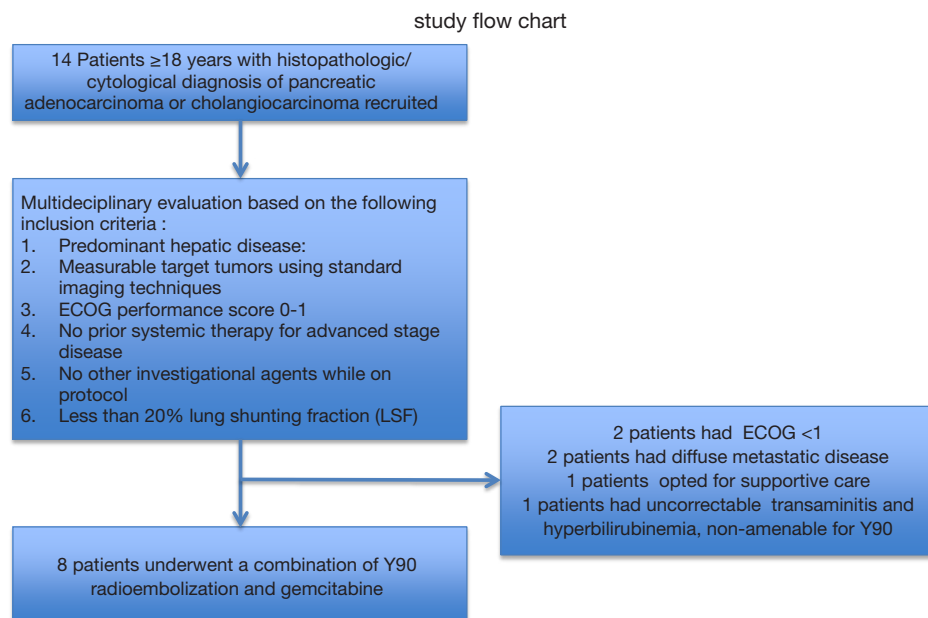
study flow chart

14 Patients ≥18 years with histopathologic/ cytological diagnosis of pancreatic adenocarcinoma or cholangiocarcinoma recruited

Multideciplinary evaluation based on the following inclusion criteria :
1. Predominant hepatic disease:
2. Measurable target tumors using standard imaging techniques
3. ECOG performance score 0-1
4. No prior systemic therapy for advanced stage disease
5. No other investigational agents while on protocol
6. Less than 20% lung shunting fraction (LSF)

2 patients had ECOG <1
2 patients had diffuse metastatic disease
1 patients opted for supportive care
1 patients had uncorrectable transaminitis and hyperbilirubinemia, non-amenable for Y90

8 patients underwent a combination of Y90 radioembolization and gemcitabine